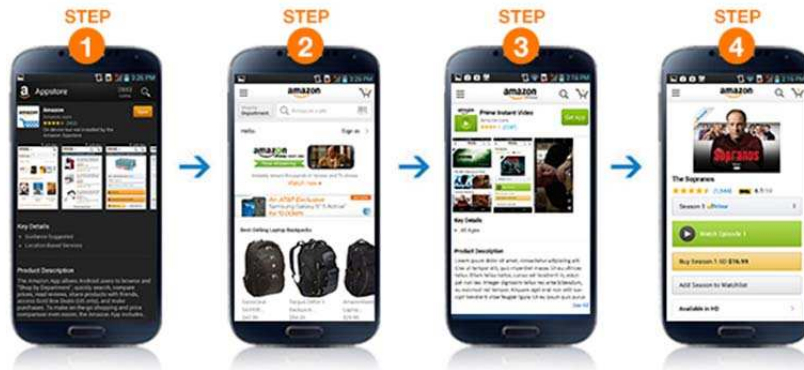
STEP
1

Appstore
Amazon
Key Details
Product Description

STEP
2

amazon
Hello
Sign in
amazon
Watch now
An AT&T Exclusive
Best Selling Laptop Backpacks

STEP
3

amazon
Prime Instant Video
Key Details
Product Description

STEP
4

amazon
The Sopranos
Season 1
Watch Episode 1
Buy Season 1 SD $16.99
Add Season to Watchlist
Available in HD